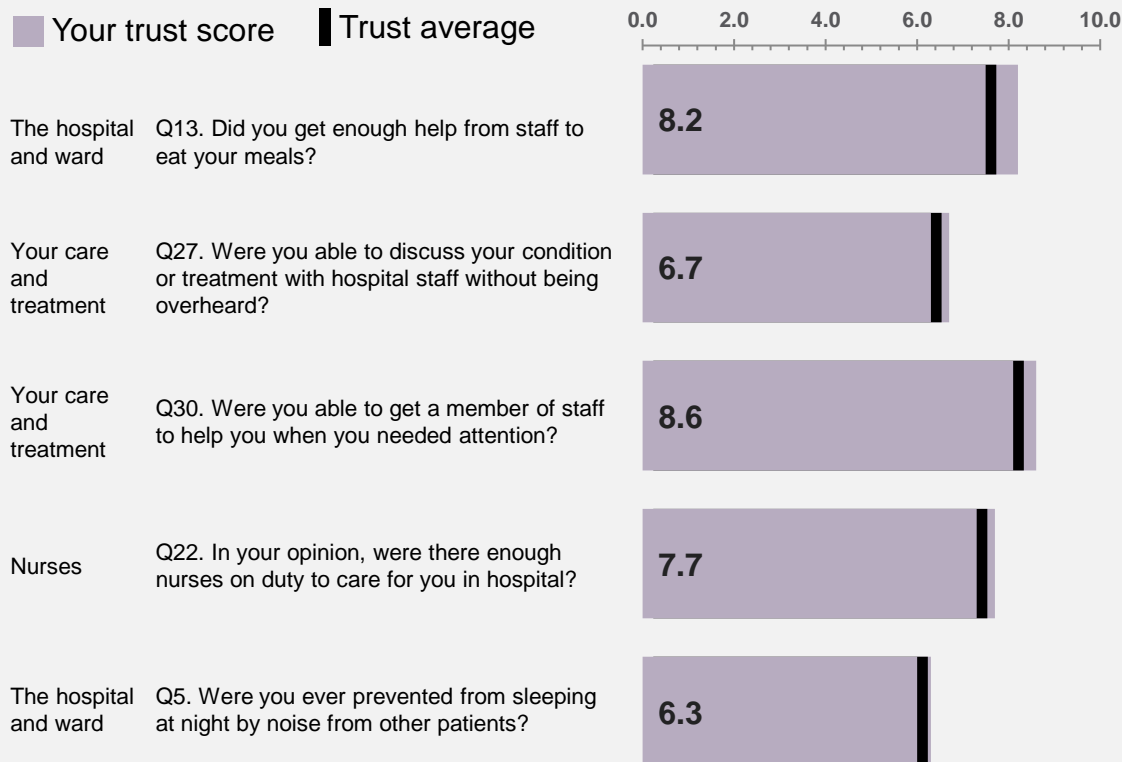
Your trust score Trust average

0.0 2.0 4.0 6.0 8.0 10.0

The hospital and ward Q13. Did you get enough help from staff to eat your meals? 8.2

Your care and treatment Q27. Were you able to discuss your condition or treatment with hospital staff without being overheard? 6.7

Your care and treatment Q30. Were you able to get a member of staff to help you when you needed attention? 8.6

Nurses Q22. In your opinion, were there enough nurses on duty to care for you in hospital? 7.7

The hospital and ward Q5. Were you ever prevented from sleeping at night by noise from other patients? 6.3